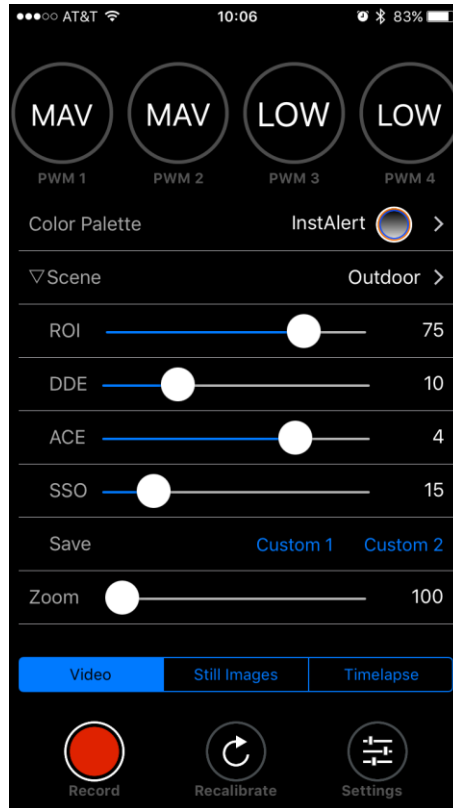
●●●○○ AT&T 10:06 83%

MAV
PWM 1

MAV
PWM 2

LOW
PWM 3

LOW
PWM 4

Color Palette InstAlert >

▽Scene Outdoor >

ROI 75

DDE 10

ACE 4

SSO 15

Save Custom 1 Custom 2

Zoom 100

Video | Still Images | Timelapse

Record Recalibrate Settings